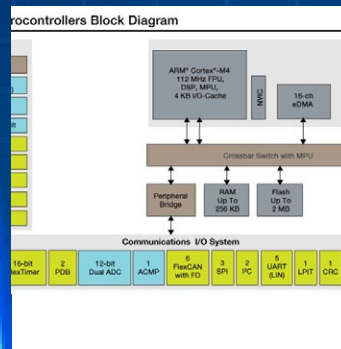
rocontrollers Block Diagram

ARM® Cortex®-M4
112 MHz FPU,
DSP, MPU,
4 KB I/D-Cache

CAN

16-ch
eDMA

Crossbar Switch with MPU

Peripheral
Bridge

RAM
Up To
256 KB

Flash
Up To
2 MB

Communications I/O System

16-bit
FlexTimer

2
PDB

12-bit
Dual ADC

1
ACMP

6
FlexCAN
with FD

3
SPI

2
I²C

5
UART
(LIN)

1
LPIT

1
CRC